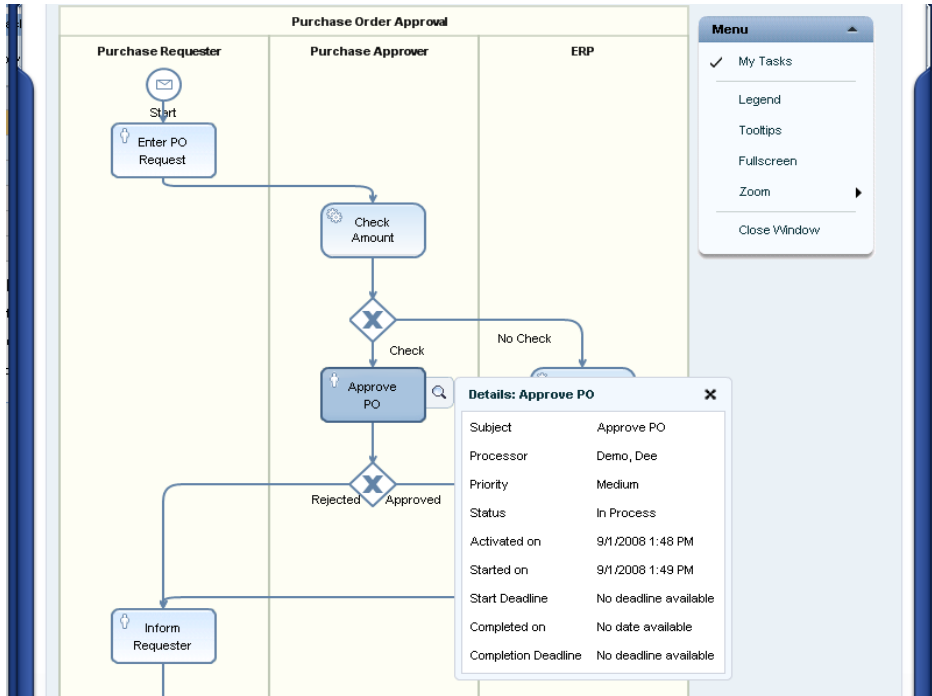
Purchase Order Approval

Purchase Requester

Purchase Approver

ERP

Start

Enter PO Request

Check Amount

Check

No Check

Approve PO

Rejected

Approved

Inform Requester

Details: Approve PO

| | |
|---|---|
| Subject | Approve PO |
| Processor | Demo, Dee |
| Priority | Medium |
| Status | In Process |
| Activated on | 9/1/2008 1:48 PM |
| Started on | 9/1/2008 1:49 PM |
| Start Deadline | No deadline available |
| Completed on | No date available |
| Completion Deadline | No deadline available |

Menu

My Tasks

Legend

Tooltips

Fullscreen

Zoom

Close Window